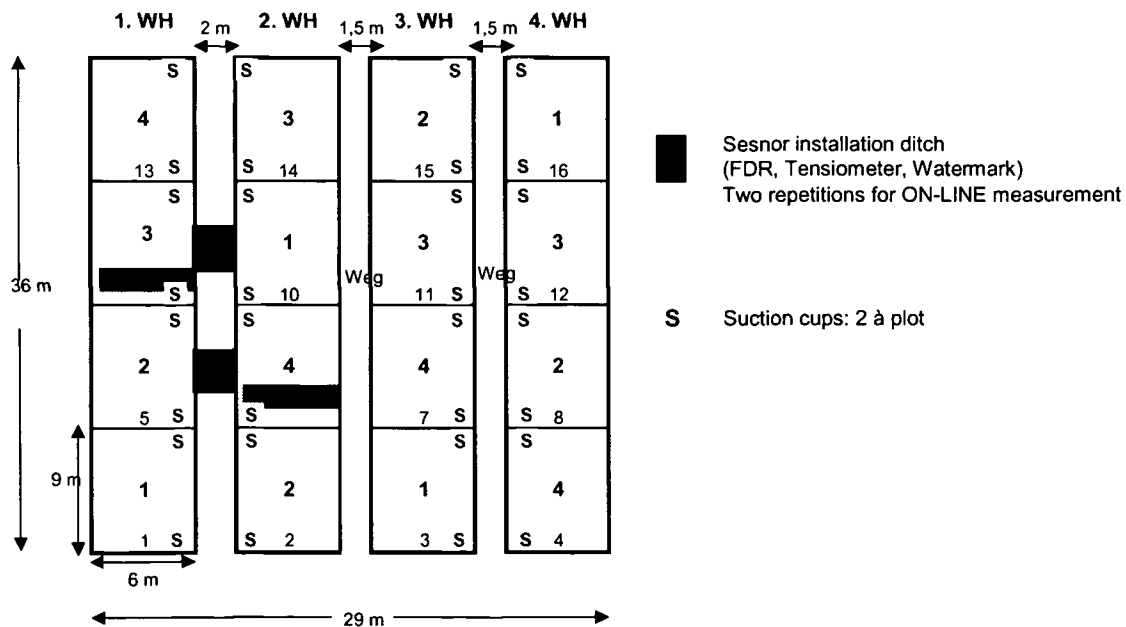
1. WH 2 m 2. WH 1,5 m 3. WH 1,5 m 4. WH

S
4
13 S

S
3
S 14

S
2
15 S

S
1
S 16

S
3
S

S
1
S 10

S
3
11 S

S
3
S 12

S
2
5 S

S
4
S

S
4
7 S

S
2
S 8

S
1
1 S

S
2
S 2

S
1
3 S

S
4
S 4

36 m
9 m
6 m
29 m
Weg
Weg

Sesnor installation ditch (FDR, Tensiometer, Watermark) Two repetitions for ON-LINE measurement

S Suction cups: 2 à plot